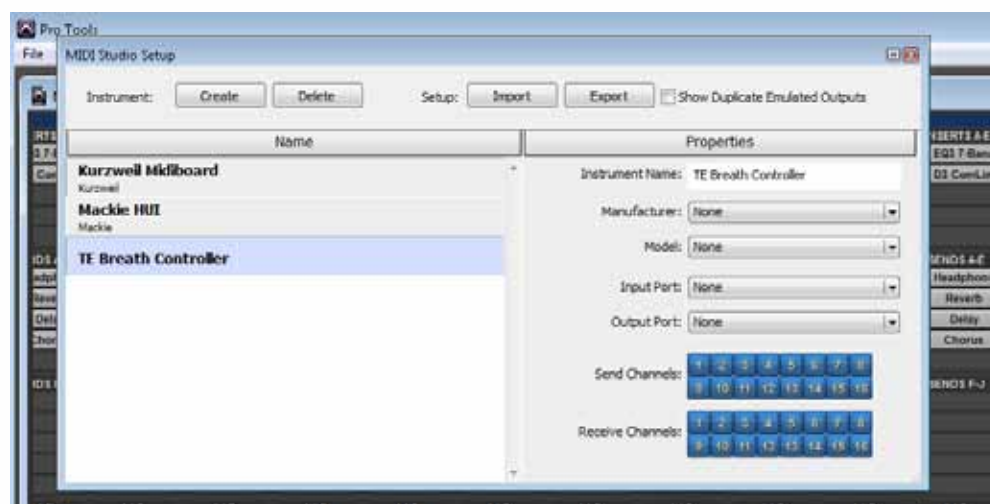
Pro Tools
File
MIDI Studio Setup
Instrument: Create Delete Setup: Import Export Show Duplicate Emulated Outputs
Name
Properties
Kurzweil Midiboard
Kurzweil
Mackie HUI
Mackie
TE Breath Controller
Instrument Name: TE Breath Controller
Manufacturer: None
Model: None
Input Port: None
Output Port: None
Send Channels: 1 2 3 4 5 6 7 8 9 10 11 12 13 14 15 16
Receive Channels: 1 2 3 4 5 6 7 8 9 10 11 12 13 14 15 16
INSERTS A-E
EQ3 7-Band
D3 CompLim
SENDS A-E
Headphones
Reverb
Delay
Chorus
SENDS F-J
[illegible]